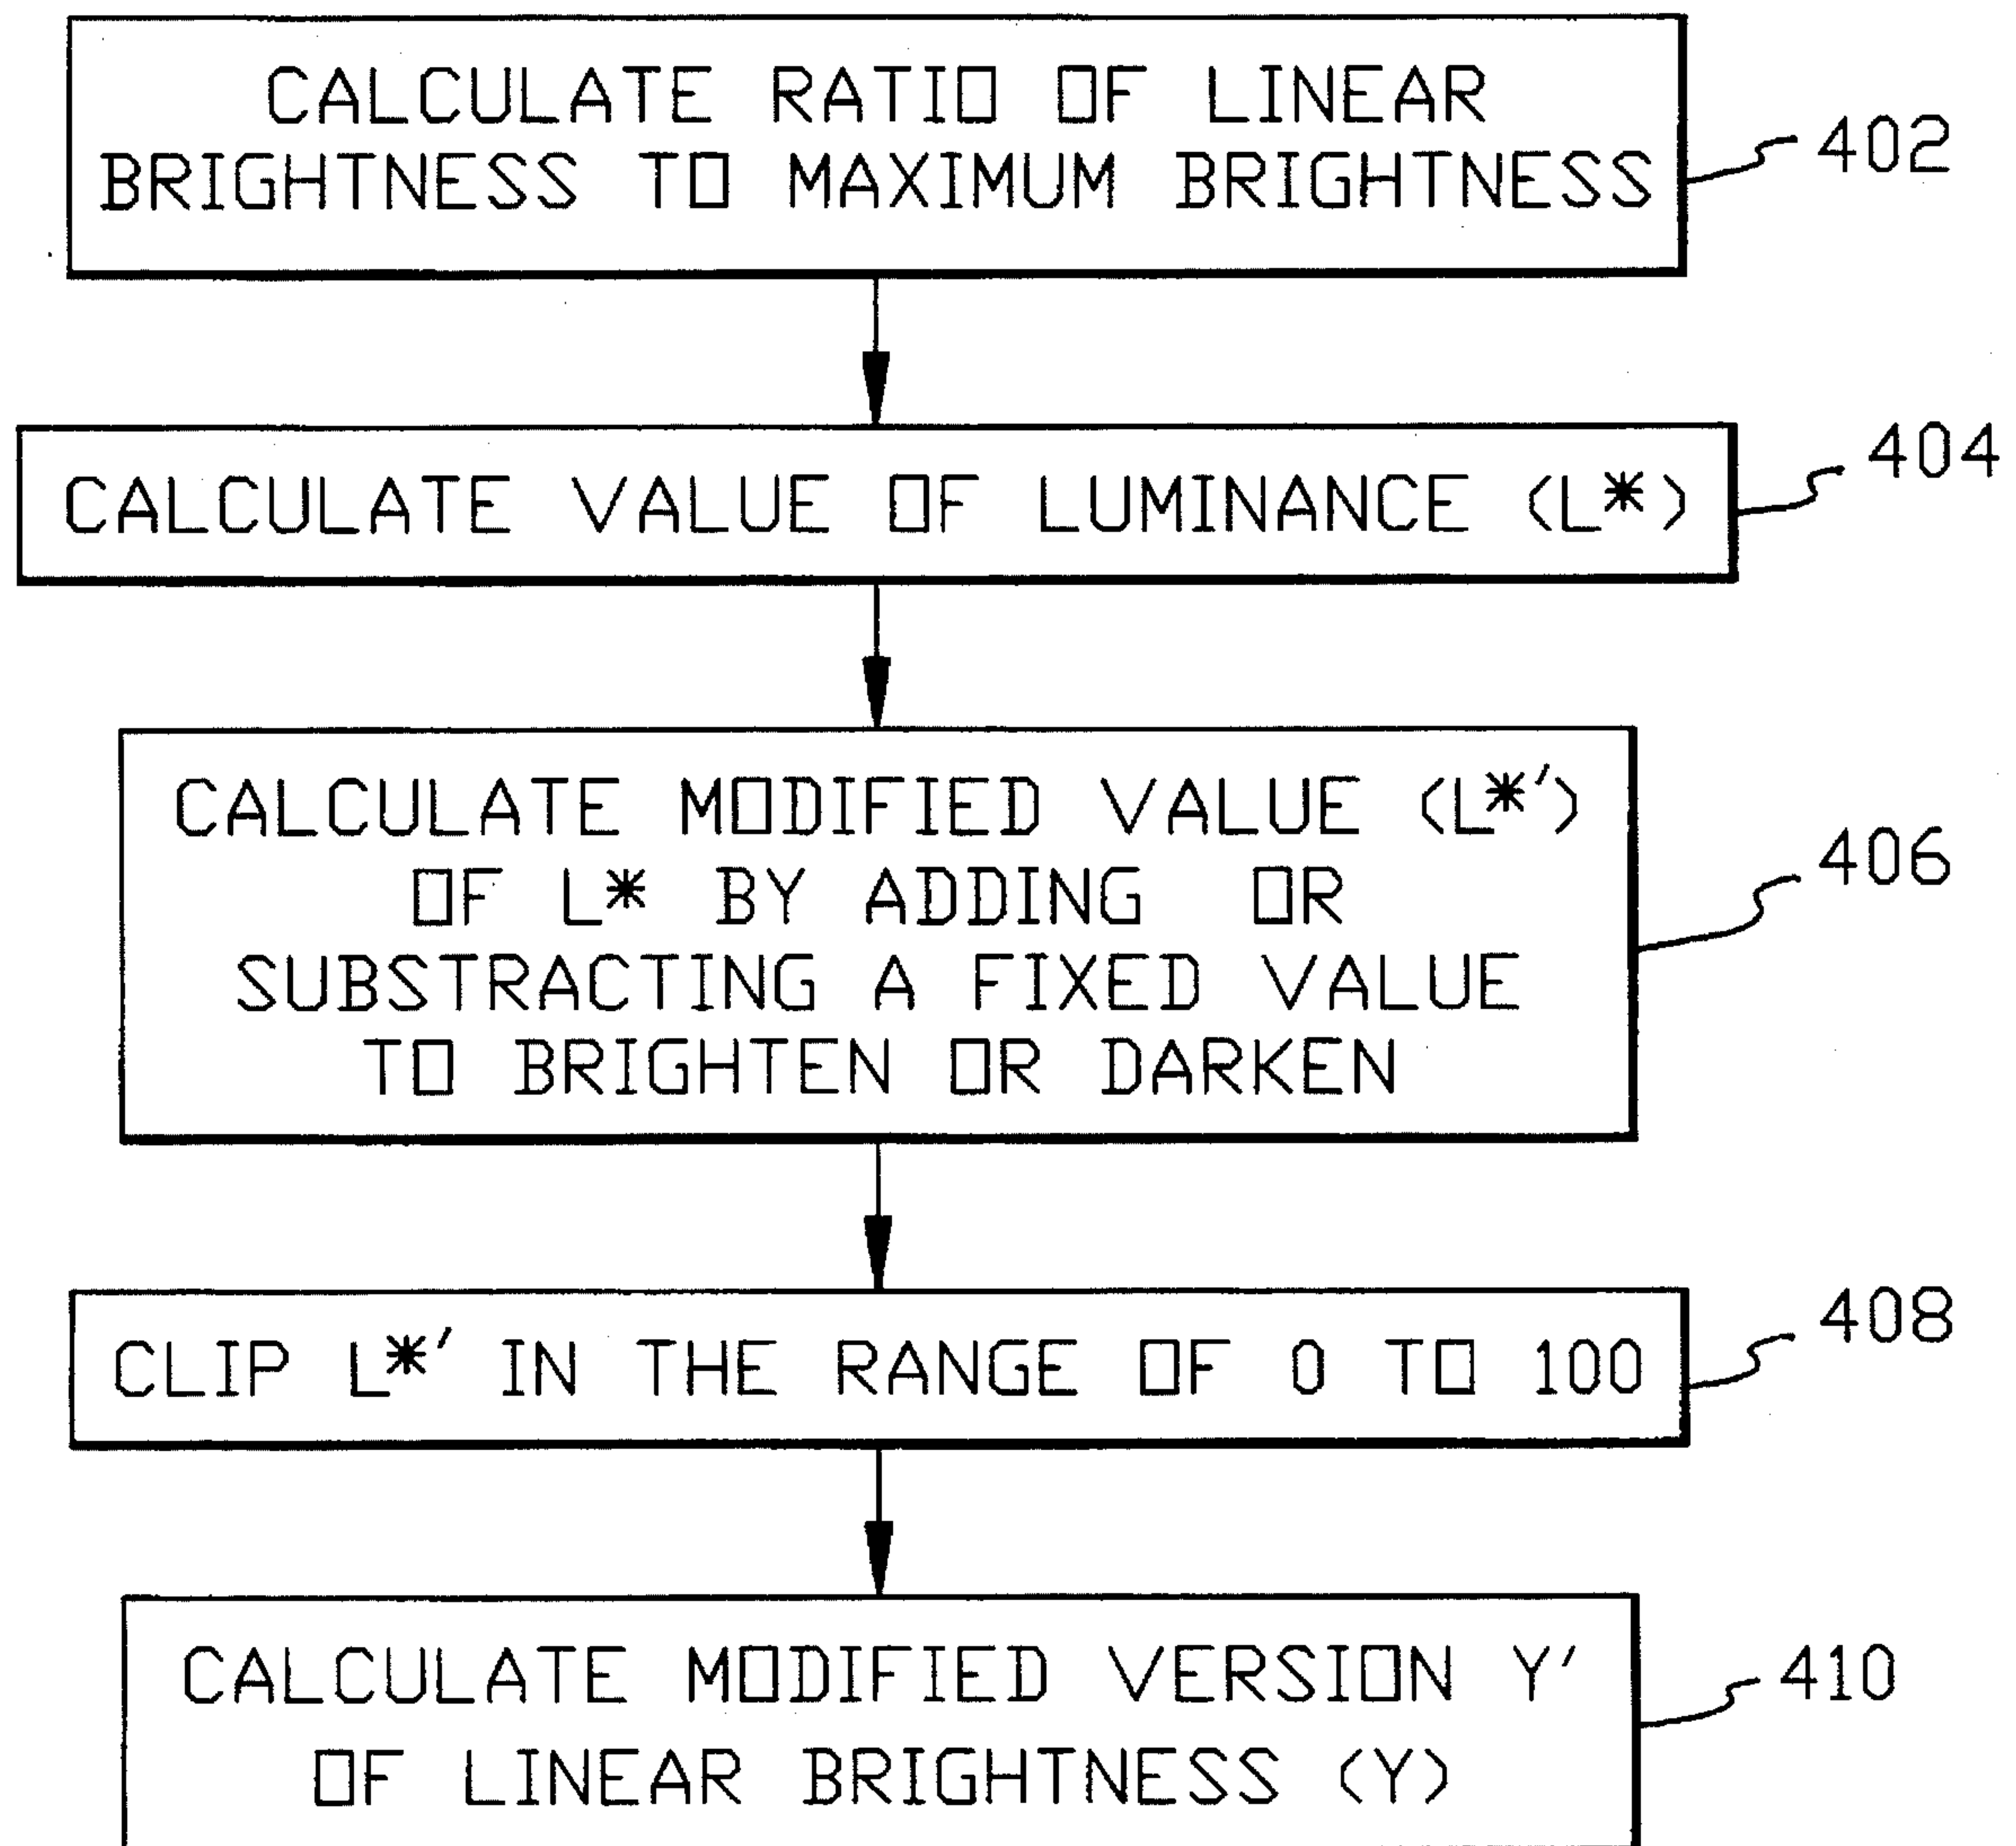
CALCULATE RATIO OF LINEAR BRIGHTNESS TO MAXIMUM BRIGHTNESS

402

CALCULATE VALUE OF LUMINANCE (L*)

404

CALCULATE MODIFIED VALUE (L*') OF L* BY ADDING OR SUBSTRACTING A FIXED VALUE TO BRIGHTEN OR DARKEN

406

CLIP L*' IN THE RANGE OF 0 TO 100

408

CALCULATE MODIFIED VERSION Y' OF LINEAR BRIGHTNESS (Y)

410